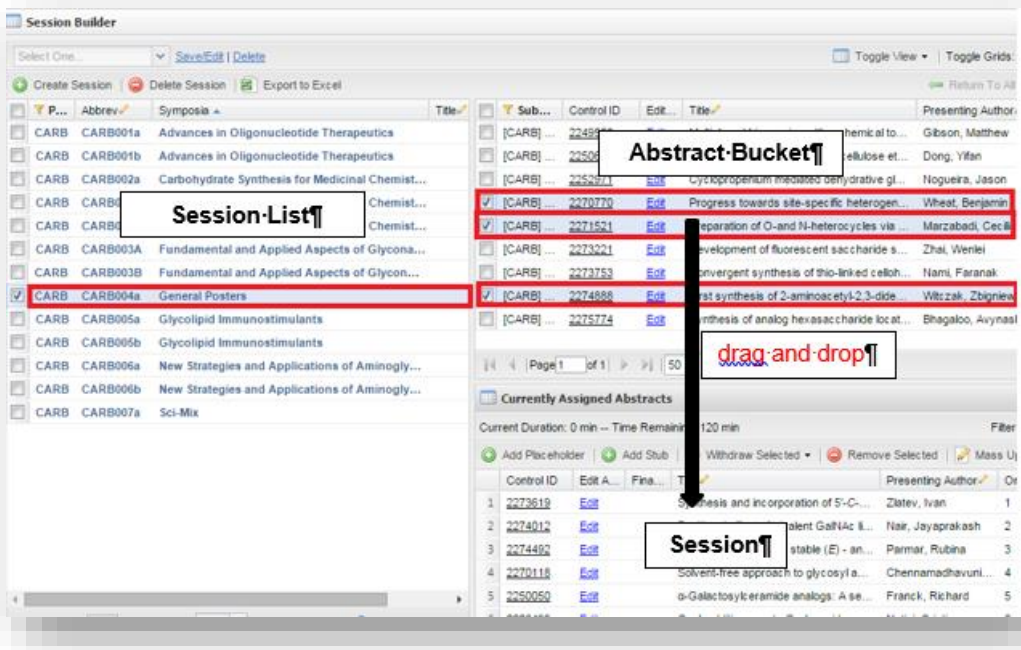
Session Builder

Select One... Save/Edit | Delete

Toggle View ▾ | Toggle Grids:

Create Session | Delete Session | Export to Excel

Return To All

| | P... | Abbrev | Symposia ▲ | Title |
|---|---|---|---|---|
| | CARB | CARB001a | Advances in Oligonucleotide Therapeutics | |
| | CARB | CARB001b | Advances in Oligonucleotide Therapeutics | |
| | CARB | CARB002a | Carbohydrate Synthesis for Medicinal Chemist... | |
| | CARB | CARB0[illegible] | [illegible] Chemist... | |
| | CARB | CARB0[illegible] | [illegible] Chemist... | |
| | CARB | CARB003A | Fundamental and Applied Aspects of Glycona... | |
| | CARB | CARB003B | Fundamental and Applied Aspects of Glycon... | |
| ✓ | CARB | CARB004a | General Posters | |
| | CARB | CARB005a | Glycolipid Immunostimulants | |
| | CARB | CARB005b | Glycolipid Immunostimulants | |
| | CARB | CARB006a | New Strategies and Applications of Aminogly... | |
| | CARB | CARB006b | New Strategies and Applications of Aminogly... | |
| | CARB | CARB007a | Sci-Mix | |

Session·List¶

| | Sub... | Control ID | Edit... | Title | Presenting Author |
|---|---|---|---|---|---|
| | [CARB] ... | 22488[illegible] | Edit | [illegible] chemical to... | Gibson, Matthew |
| | [CARB] ... | 2250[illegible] | | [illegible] cellulose et... | Dong, Yifan |
| | [CARB] ... | 2252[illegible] | Edit | Cyclopropenium mediated dehydrative gl... | Nogueira, Jason |
| ✓ | [CARB] ... | 2270770 | Edit | Progress towards site-specific heterogen... | Wheat, Benjamin |
| ✓ | [CARB] ... | 2271521 | Edit | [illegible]reparation of O-and N-heterocycles via ... | Marzabadi, Cecil |
| | [CARB] ... | 2273221 | Edit | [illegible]evelopment of fluorescent saccharide s... | Zhai, Wenlei |
| | [CARB] ... | 2273753 | Edit | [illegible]onvergent synthesis of thio-linked celloh... | Nami, Faranak |
| ✓ | [CARB] ... | 2274888 | Edit | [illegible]rst synthesis of 2-aminoacetyl-2,3-dide... | Witczak, Zbigniew |
| | [CARB] ... | 2275774 | Edit | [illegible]ynthesis of analog hexasaccharide locat... | Bhagaloo, Avynash |

Abstract·Bucket¶

Page 1 of 1 | 50

drag·and·drop¶

Currently Assigned Abstracts

Current Duration: 0 min -- Time Remainin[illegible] 120 min

Filter

Add Placeholder | Add Stub | Withdraw Selected ▾ | Remove Selected | Mass U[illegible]

| | Control ID | Edit A... | Fina... | T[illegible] | Presenting Author | Or |
|---|---|---|---|---|---|---|
| 1 | 2273619 | Edit | | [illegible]thesis and incorporation of 5'-C-... | Zlatev, Ivan | 1 |
| 2 | 2274012 | Edit | | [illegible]alent GalNAc li... | Nair, Jayaprakash | 2 |
| 3 | 2274492 | Edit | | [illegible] stable (E) - an... | Parmar, Rubina | 3 |
| 4 | 2270118 | Edit | | Solvent-free approach to glycosyl a... | Chennamadhavuni... | 4 |
| 5 | 2250050 | Edit | | α-Galactosylceramide analogs: A se... | Franck, Richard | 5 |

Session¶